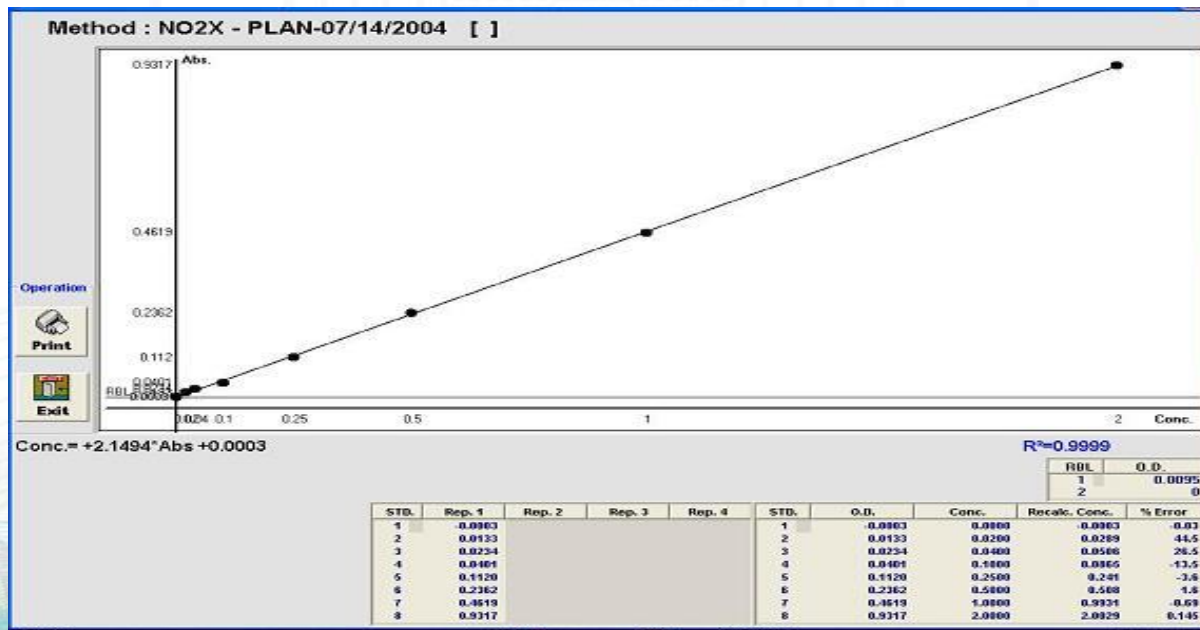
Method : NO2X - PLAN-07/14/2004 [ ]

0.9317 Abs.

0.4619

0.2362

0.112

0.0401

RBL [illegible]

0.02 0.04 0.1 0.25 0.5 1 2 Conc.

Operation

Print

Exit

Conc.= +2.1494*Abs +0.0003

R²=0.9999

| RBL | O.D. |
|---|---|
| 1 | 0.0095 |
| 2 | 0 |

| STD. | Rep. 1 | Rep. 2 | Rep. 3 | Rep. 4 |
|---|---|---|---|---|
| 1 | -0.0003 | | | |
| 2 | 0.0133 | | | |
| 3 | 0.0234 | | | |
| 4 | 0.0401 | | | |
| 5 | 0.1120 | | | |
| 6 | 0.2362 | | | |
| 7 | 0.4619 | | | |
| 8 | 0.9317 | | | |

| STD. | O.D. | Conc. | Recalc. Conc. | % Error |
|---|---|---|---|---|
| 1 | -0.0003 | 0.0000 | -0.0003 | -0.03 |
| 2 | 0.0133 | 0.0200 | 0.0289 | 44.5 |
| 3 | 0.0234 | 0.0400 | 0.0506 | 26.5 |
| 4 | 0.0401 | 0.1000 | 0.0865 | -13.5 |
| 5 | 0.1120 | 0.2500 | 0.241 | -3.6 |
| 6 | 0.2362 | 0.5000 | 0.508 | 1.6 |
| 7 | 0.4619 | 1.0000 | 0.9931 | -0.69 |
| 8 | 0.9317 | 2.0000 | 2.0029 | 0.145 |